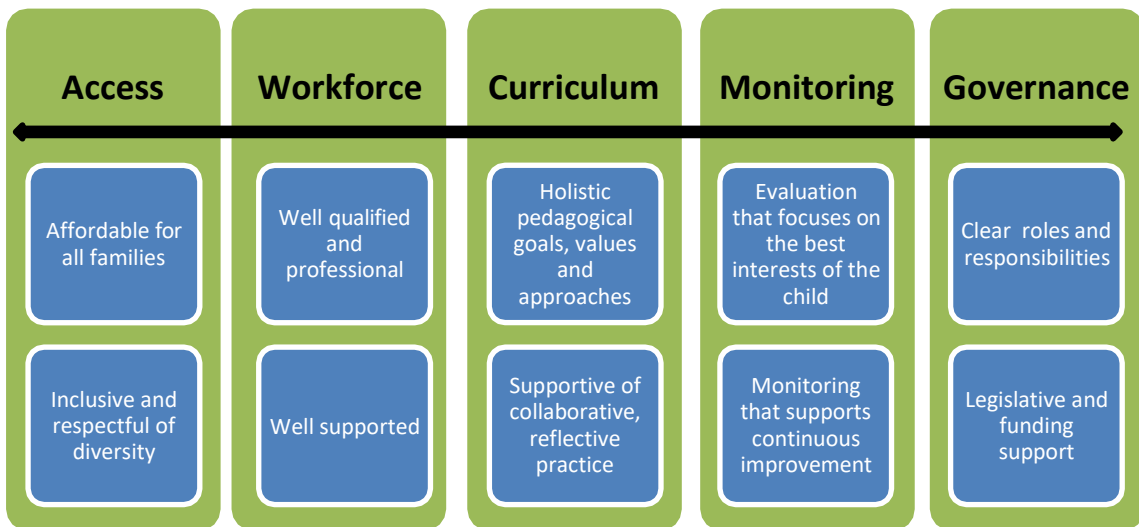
Access

Affordable for all families

Inclusive and respectful of diversity

Workforce

Well qualified and professional

Well supported

Curriculum

Holistic pedagogical goals, values and approaches

Supportive of collaborative, reflective practice

Monitoring

Evaluation that focuses on the best interests of the child

Monitoring that supports continuous improvement

Governance

Clear roles and responsibilities

Legislative and funding support